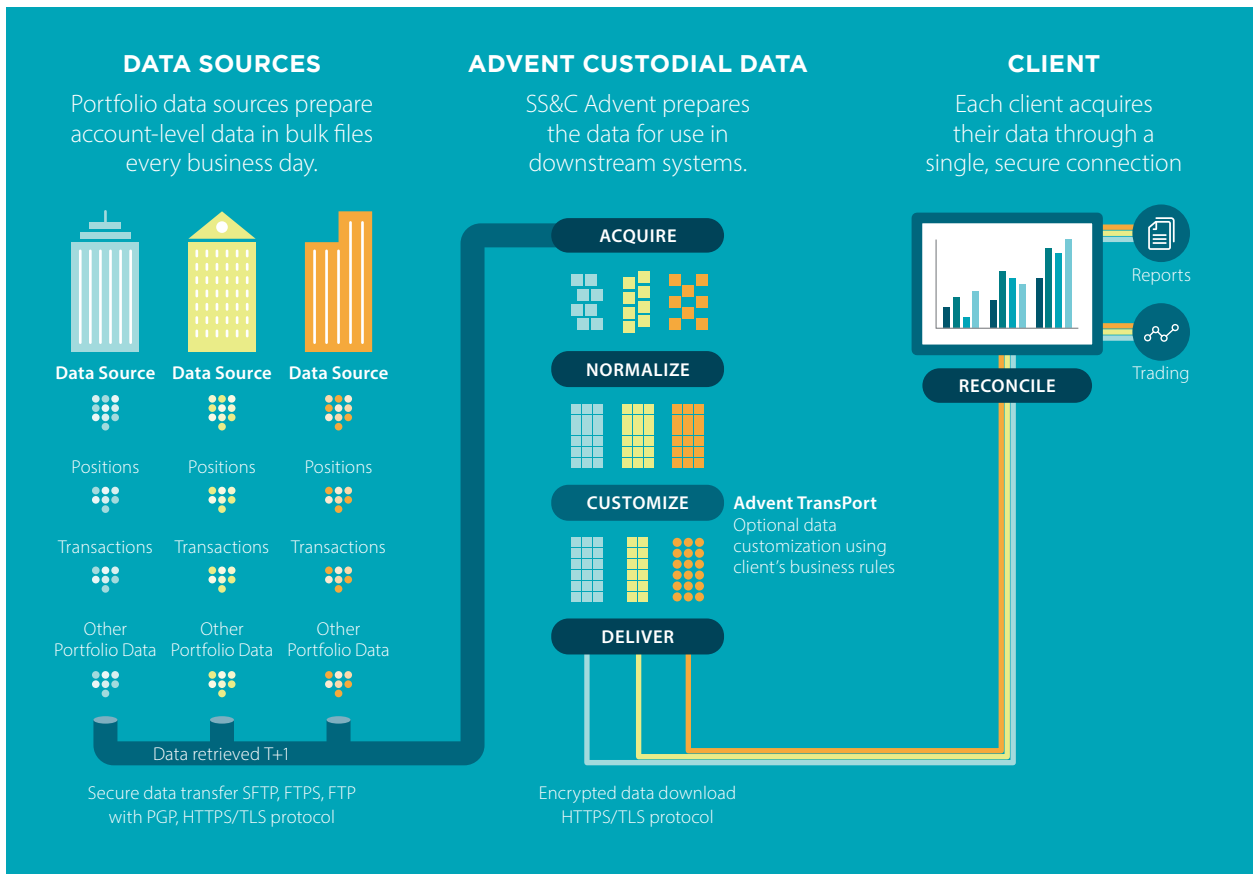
DATA SOURCES

Portfolio data sources prepare account-level data in bulk files every business day.

ADVENT CUSTODIAL DATA

SS&C Advent prepares the data for use in downstream systems.

CLIENT

Each client acquires their data through a single, secure connection

Data Source Data Source Data Source

Positions Positions Positions

Transactions Transactions Transactions

Other Portfolio Data Other Portfolio Data Other Portfolio Data

Data retrieved T+1

Secure data transfer SFTP, FTPS, FTP with PGP, HTTPS/TLS protocol

ACQUIRE

NORMALIZE

CUSTOMIZE

Advent TransPort
Optional data customization using client's business rules

DELIVER

Encrypted data download HTTPS/TLS protocol

Reports

Trading

RECONCILE